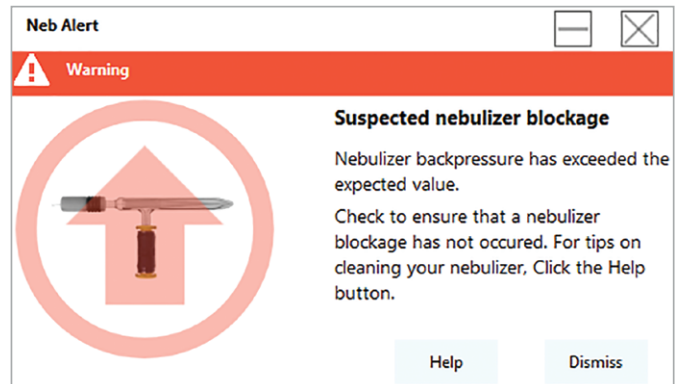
Neb Alert

Warning

Suspected nebulizer blockage

Nebulizer backpressure has exceeded the expected value.

Check to ensure that a nebulizer blockage has not occured. For tips on cleaning your nebulizer, Click the Help button.

Help

Dismiss